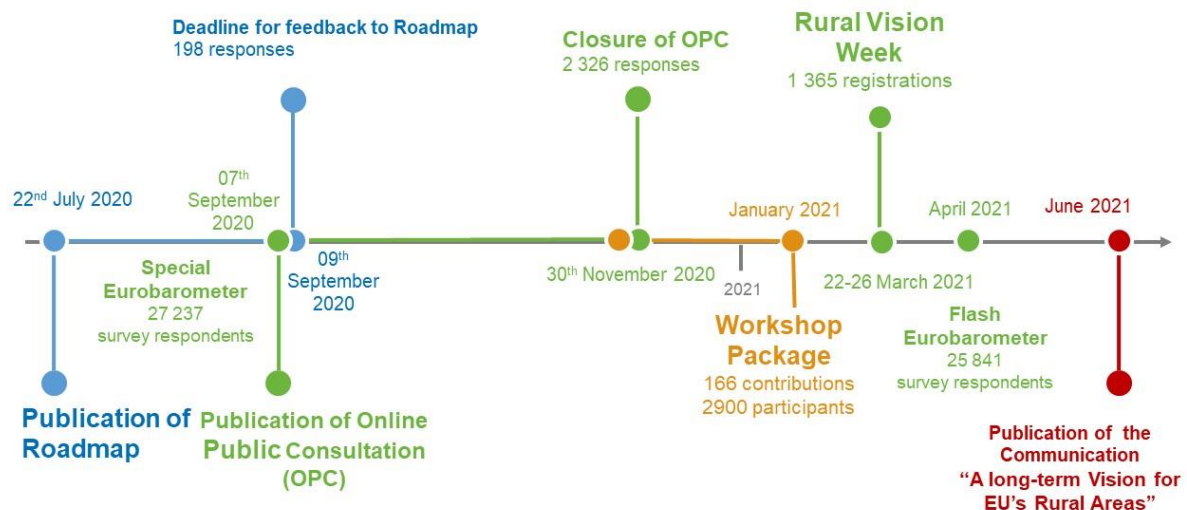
Deadline for feedback to Roadmap
198 responses

Closure of OPC
2 326 responses

Rural Vision Week
1 365 registrations

22$^{nd}$ July 2020

07$^{th}$ September 2020

January 2021

April 2021

June 2021

Special Eurobarometer
27 237
survey respondents

09$^{th}$ September 2020

30$^{th}$ November 2020

2021

22-26 March 2021

Flash Eurobarometer
25 841
survey respondents

Workshop Package
166 contributions
2900 participants

Publication of Roadmap

Publication of Online Public Consultation (OPC)

Publication of the Communication
"A long-term Vision for EU's Rural Areas"